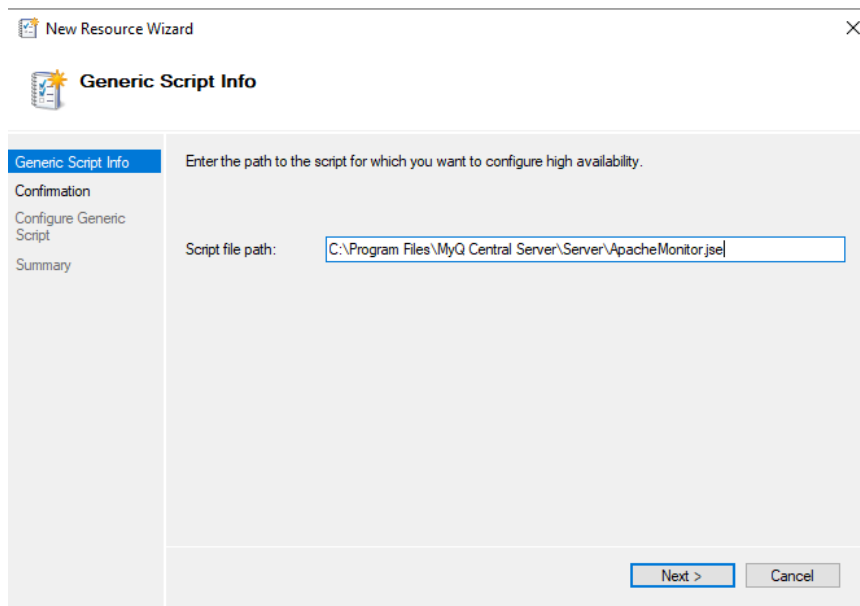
New Resource Wizard

Generic Script Info

Generic Script Info
Confirmation
Configure Generic Script
Summary

Enter the path to the script for which you want to configure high availability.

Script file path: C:\Program Files\MyQ Central Server\Server\ApacheMonitor.jse

Next >
Cancel